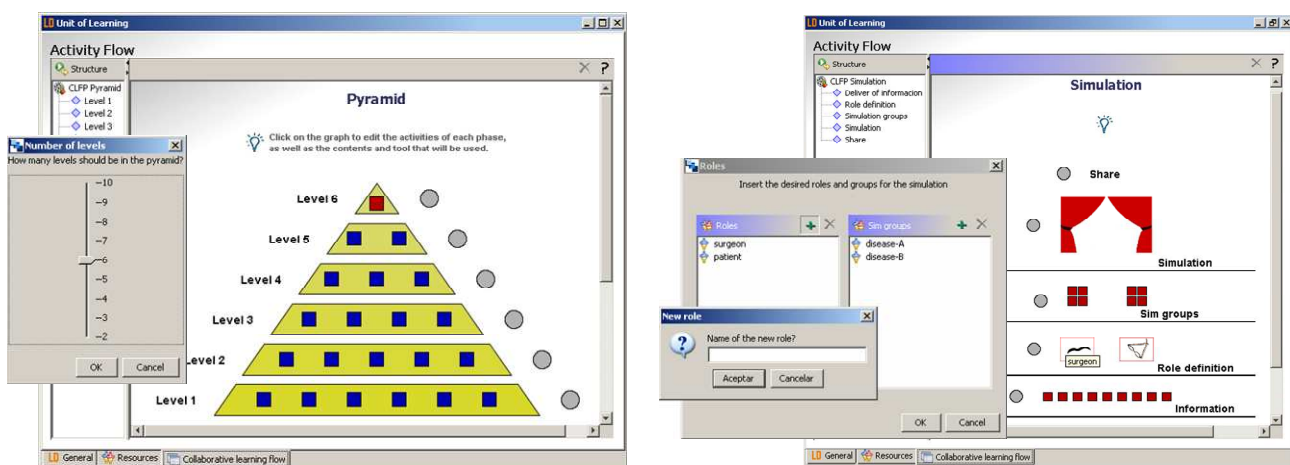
LD Unit of Learning

Activity Flow

Structure

CLFP Pyramid
Level 1
Level 2
Level 3

Number of levels
How many levels should be in the pyramid?

10
9
8
7
6
5
4
3
2

OK Cancel

Pyramid

Click on the graph to edit the activities of each phase, as well as the contents and tool that will be used.

Level 6
Level 5
Level 4
Level 3
Level 2
Level 1

General Resources Collaborative learning flow

LD Unit of Learning

Activity Flow

Structure

CLFP Simulation
Deliver of informacion
Role definition
Simulation groups
Simulation
Share

Simulation

Roles
Insert the desired roles and groups for the simulation

Roles
surgeon
patient

Sim groups
disease-A
disease-B

New role
Name of the new role?
Aceptar Cancelar

OK Cancel

Share
Simulation
Sim groups
surgeon
Role definition
Information

General Resources Collaborative learning flow